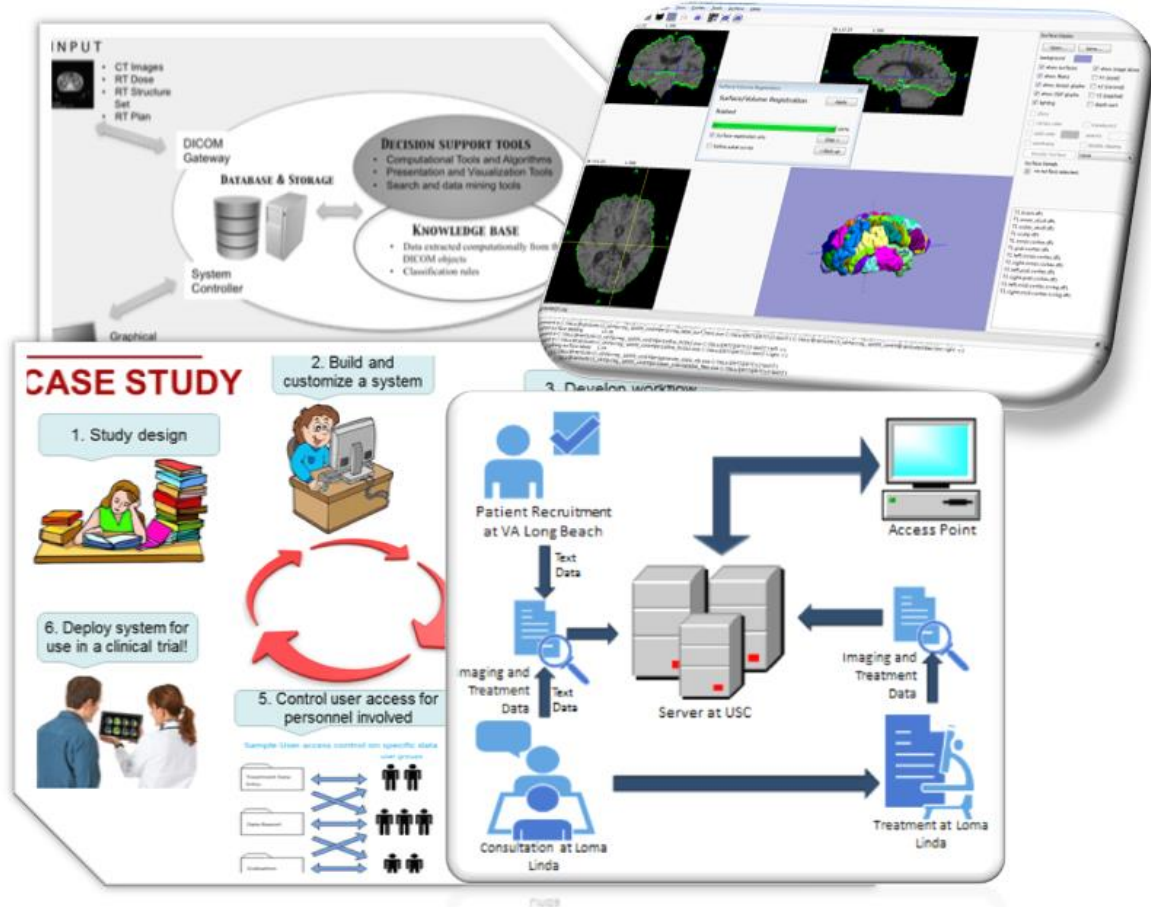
INPUT

CT Images
RT Dose
RT Structure Set
RT Plan

DICOM Gateway

DATABASE & STORAGE

DECISION SUPPORT TOOLS
Computational Tools and Algorithms
Presentation and Visualization Tools
Search and data mining tools

KNOWLEDGE BASE
Data extracted computationally from th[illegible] DICOM objects
Classification rules

System Controller

Graphical

Surface/Volume Registration

CASE STUDY

1. Study design

2. Build and customize a system

3. Develop workflow

5. Control user access for personnel involved

6. Deploy system for use in a clinical trial!

Sample User access control on specific data

Patient Recruitment at VA Long Beach

Text Data

Imaging and Treatment Data

Text Data

Server at USC

Access Point

Imaging and Treatment Data

Consultation at Loma Linda

Treatment at Loma Linda